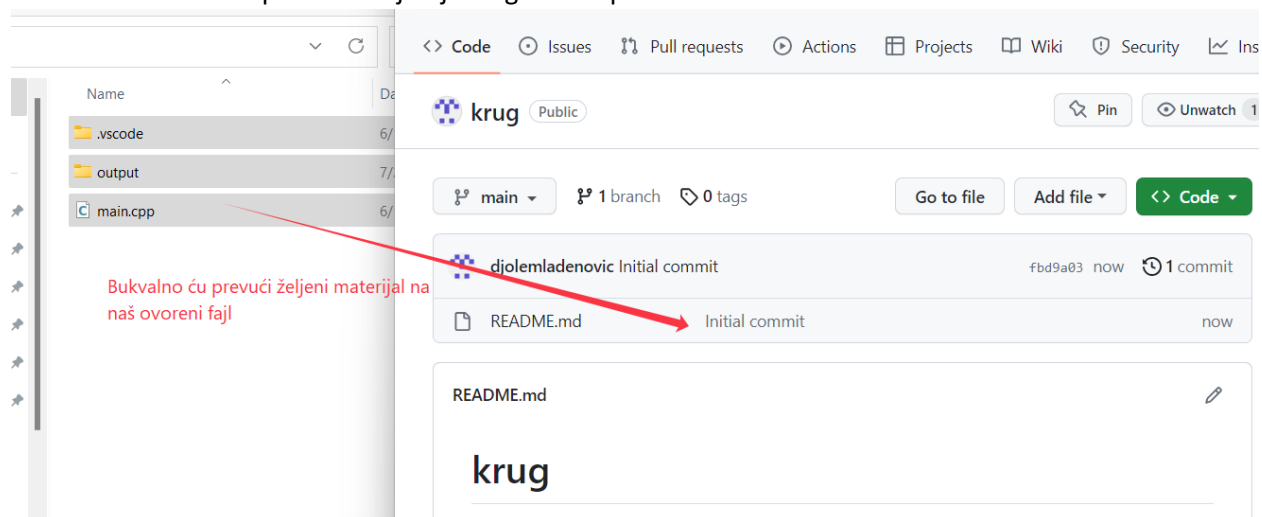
Name

Da

.vscode 6/

output 7/

main.cpp 6/

Bukvalno ću prevući željeni materijal na naš ovoreni fajl

<> Code Issues Pull requests Actions Projects Wiki Security Ins

krug Public

Pin Unwatch 1

main 1 branch 0 tags Go to file Add file Code

djolemladenovic Initial commit fbd9a03 now 1 commit

README.md Initial commit now

README.md

krug